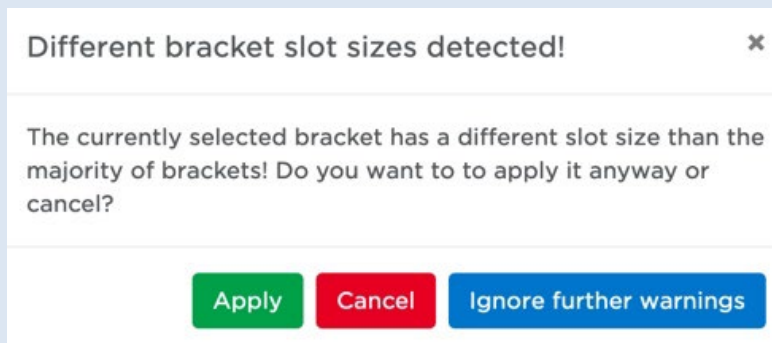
Different bracket slot sizes detected!

×

The currently selected bracket has a different slot size than the majority of brackets! Do you want to to apply it anyway or cancel?

Apply Cancel Ignore further warnings